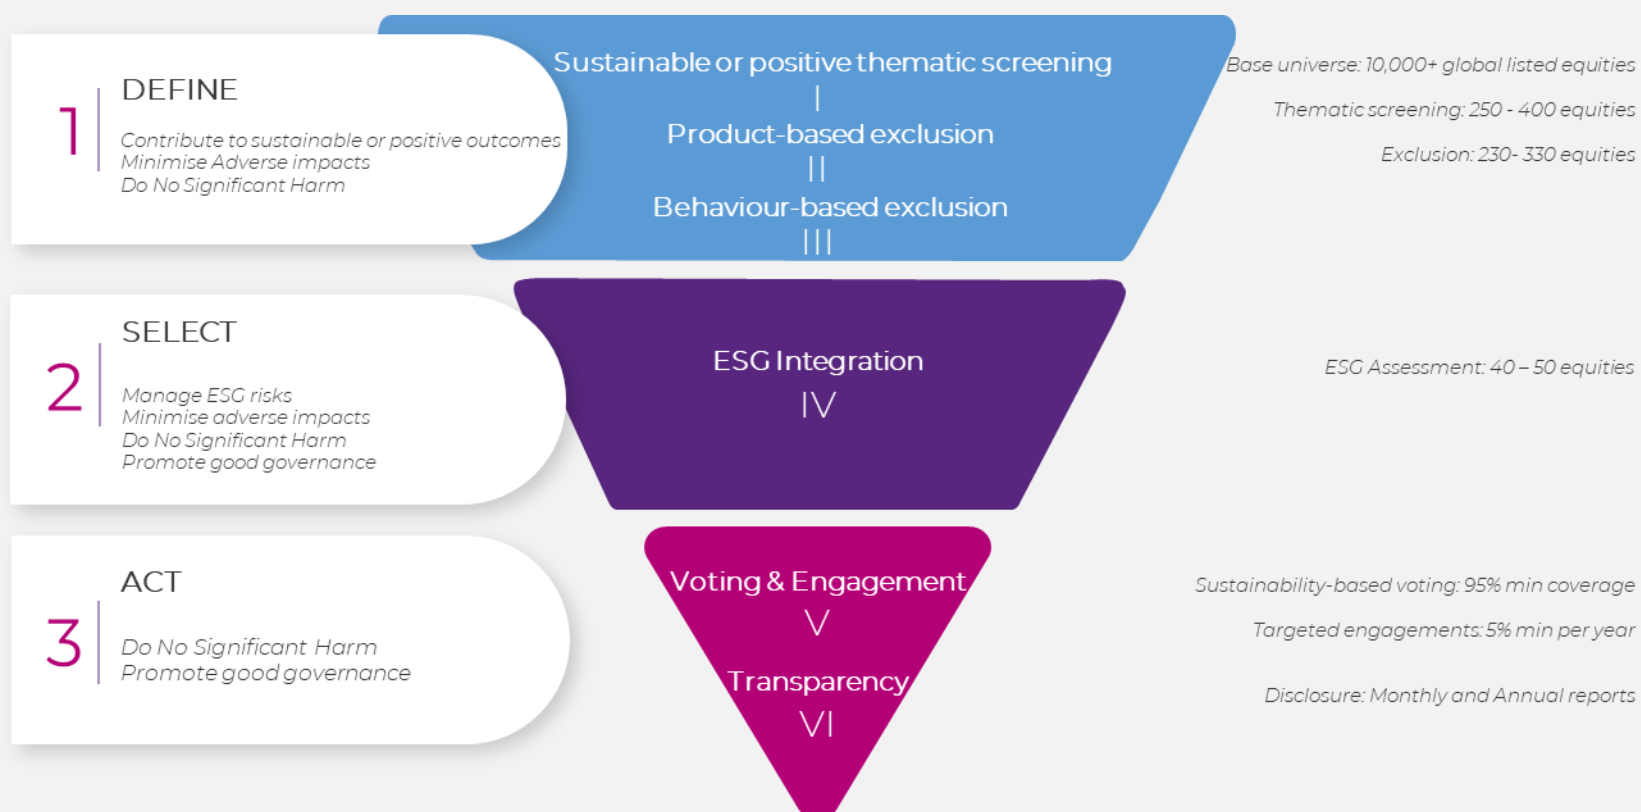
1 DEFINE

Contribute to sustainable or positive outcomes
Minimise Adverse impacts
Do No Significant Harm

Sustainable or positive thematic screening
I
Product-based exclusion
II
Behaviour-based exclusion
III

Base universe: 10,000+ global listed equities
Thematic screening: 250 - 400 equities
Exclusion: 230- 330 equities

2 SELECT

Manage ESG risks
Minimise adverse impacts
Do No Significant Harm
Promote good governance

ESG Integration
IV

ESG Assessment: 40 – 50 equities

3 ACT

Do No Significant Harm
Promote good governance

Voting & Engagement
V
Transparency
VI

Sustainability-based voting: 95% min coverage
Targeted engagements: 5% min per year
Disclosure: Monthly and Annual reports